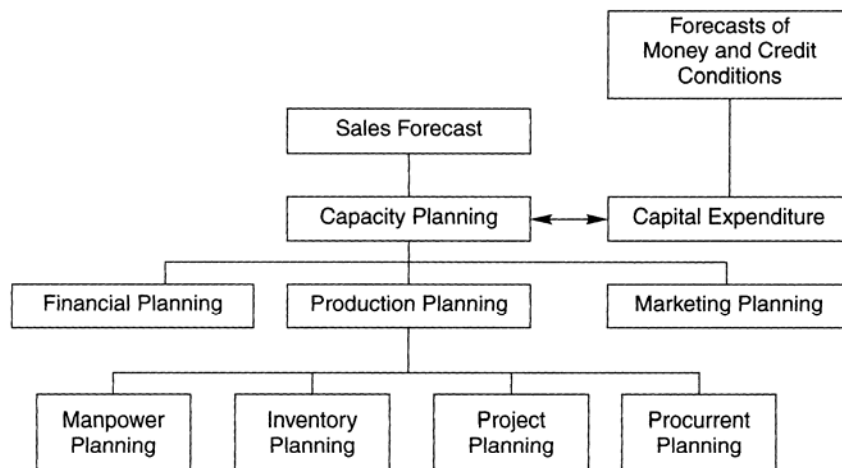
Forecasts of Money and Credit Conditions

Sales Forecast

Capacity Planning

Capital Expenditure

Financial Planning

Production Planning

Marketing Planning

Manpower Planning

Inventory Planning

Project Planning

Procurrent Planning